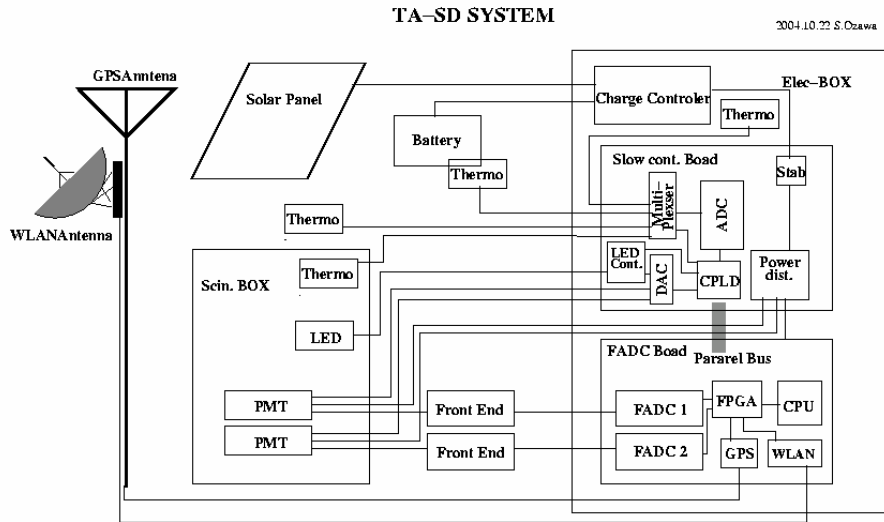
TA–SD SYSTEM

2004.10.22 S.Ozawa

GPSAntenna

WLANAntenna

Solar Panel

Charge Controler

Elec–BOX

Thermo

Battery

Thermo

Slow cont. Boad

Stab

Thermo

Multi-plexser

ADC

Scin. BOX

Thermo

LED Cont.

DAC

CPLD

Power dist.

LED

FADC Boad

Pararel Bus

PMT

Front End

FADC 1

FPGA

CPU

PMT

Front End

FADC 2

GPS

WLAN